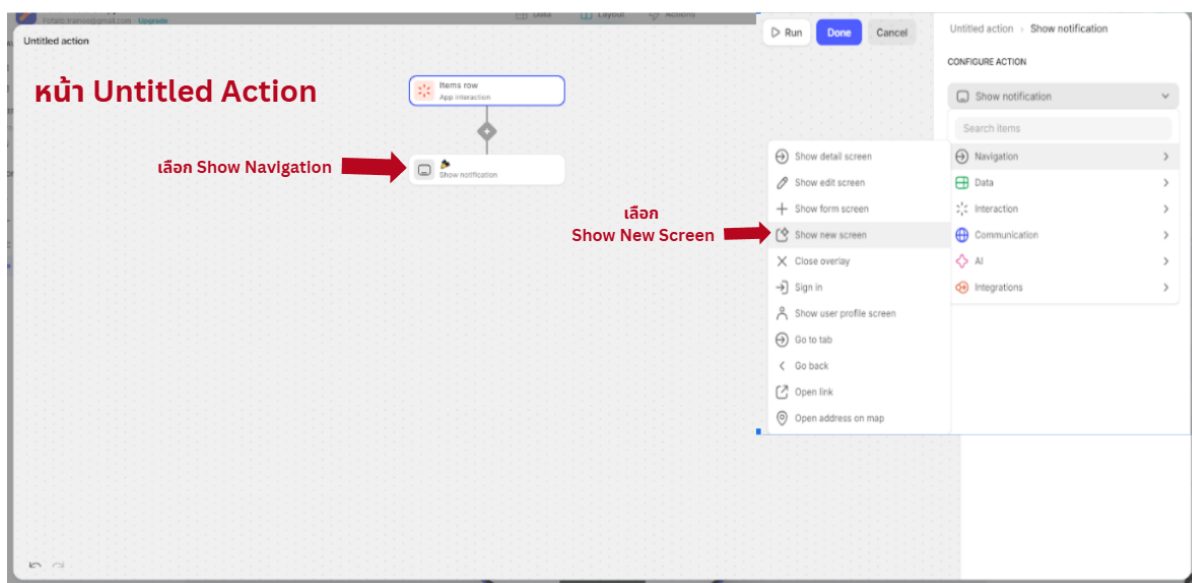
Untitled action

หน้า Untitled Action

Items row
App interaction

เลือก Show Navigation

Show notification

Run
Done
Cancel

Untitled action › Show notification

CONFIGURE ACTION

Show notification

Search items

Navigation
Data
Interaction
Communication
AI
Integrations

เลือก
Show New Screen

Show detail screen
Show edit screen
Show form screen
Show new screen
Close overlay
Sign in
Show user profile screen
Go to tab
Go back
Open link
Open address on map